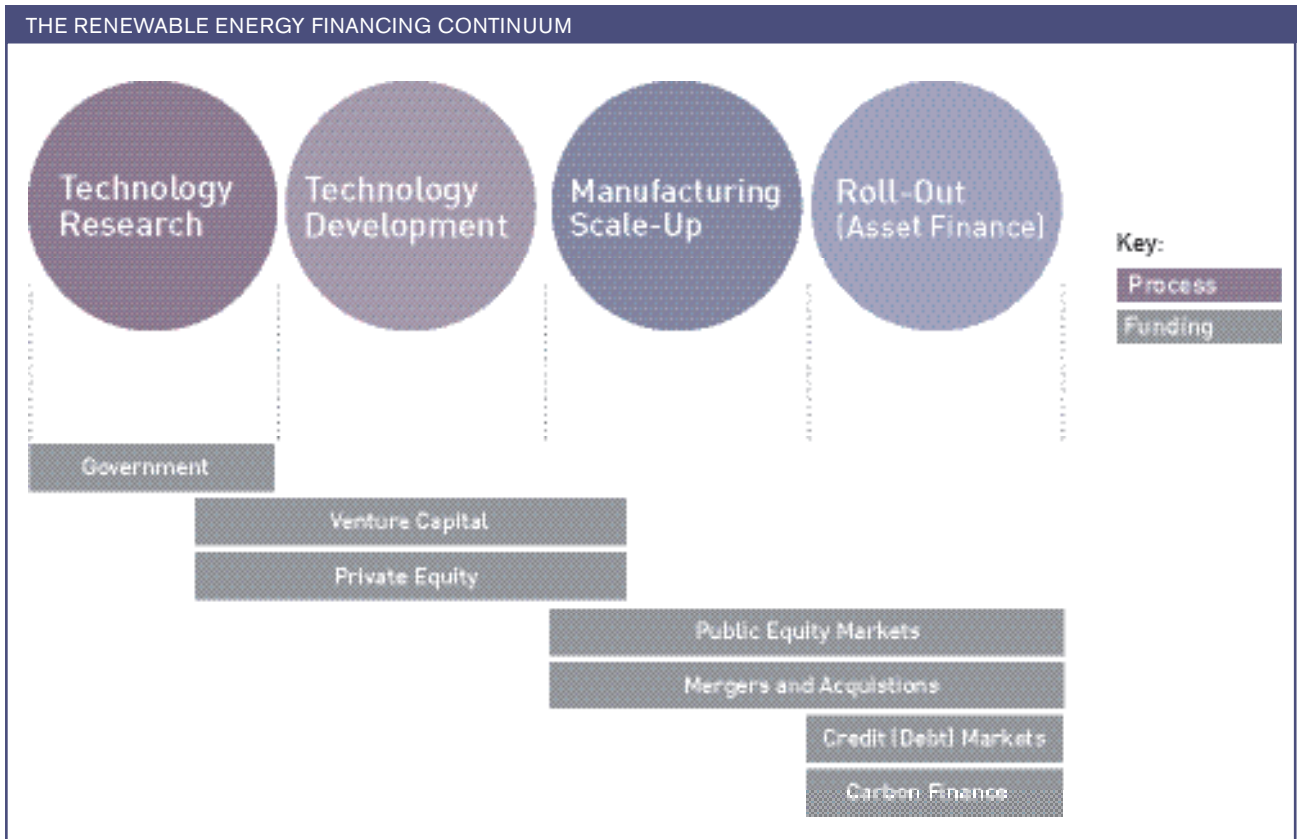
THE RENEWABLE ENERGY FINANCING CONTINUUM

Technology Research

Technology Development

Manufacturing Scale-Up

Roll-Out (Asset Finance)

Key:
Process
Funding

Government

Venture Capital

Private Equity

Public Equity Markets

Mergers and Acquistions

Credit (Debt) Markets

Carbon Finance